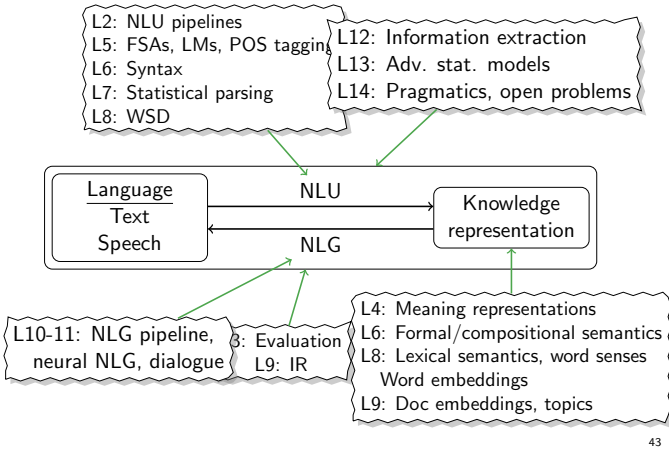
L2: NLU pipelines
L5: FSAs, LMs, POS taggin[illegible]
L6: Syntax
L7: Statistical parsing
L8: WSD

L12: Information extraction
L13: Adv. stat. models
L14: Pragmatics, open problems

Language
Text
Speech

NLU

NLG

Knowledge representation

L10-11: NLG pipeline, neural NLG, dialogue

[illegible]3: Evaluation
L9: IR

L4: Meaning representations
L6: Formal/compositional semantics
L8: Lexical semantics, word senses
Word embeddings
L9: Doc embeddings, topics

43